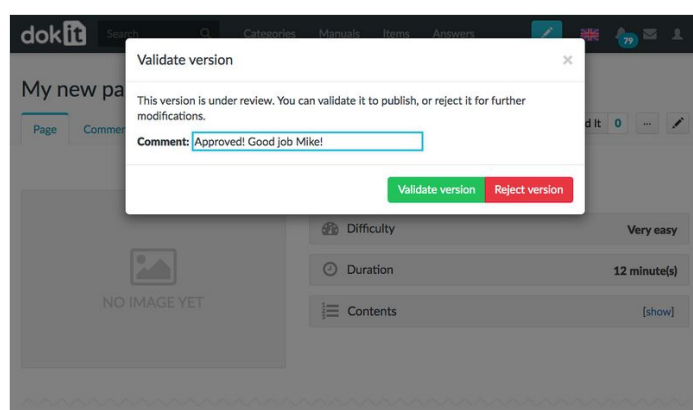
dok it Search Categories Manuals Items Answers 79

My new pa

Page Commen

d It 0 ...

Validate version ×

This version is under review. You can validate it to publish, or reject it for further modifications.

Comment: Approved! Good job Mike!

Validate version Reject version

NO IMAGE YET

Difficulty Very easy

Duration 12 minute(s)

Contents [show]